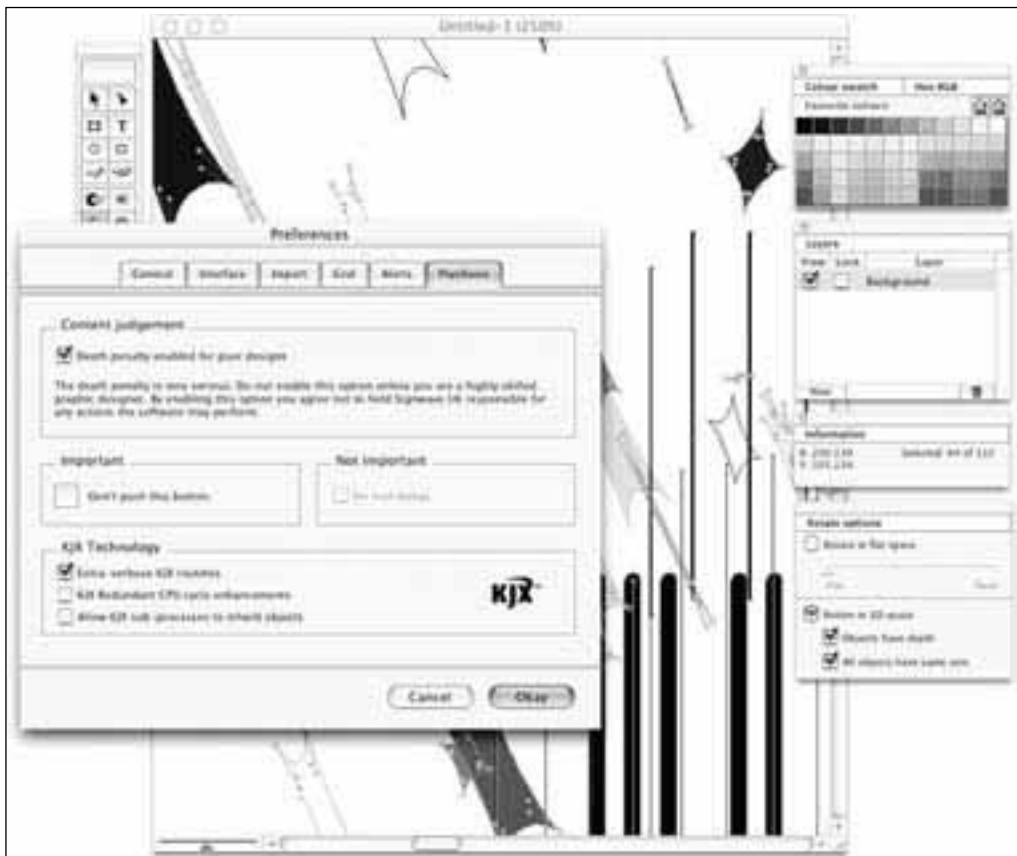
Untitled-1 (150%)

Colour swatch | Hex RGB

Favourite colours

Layers

View | Lock | Layer

Background

New

Information

X: 230.134
Y: 105.134

Selected: 44 of 112

Rotate options

Rotate in flat space

Rotate in 3D space

Objects have depth

All objects have same size

Preferences

General | Interface | Import | Grid | Alerts | Plattforms

Content judgement

Death penalty enabled for poor designs

The death penalty is very serious. Do not enable this option unless you are a highly skilled graphic designer. By enabling this option you agree not to hold Sigmaxxx UK responsible for any actions the software may perform.

Important

Don't push this button

Not important

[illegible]

KJX Technology

Extra verbose KJX routines

KJX Redundant CPU cycle enhancements

Allow KJX sub processes to inherit objects

KJX

Cancel

Okay